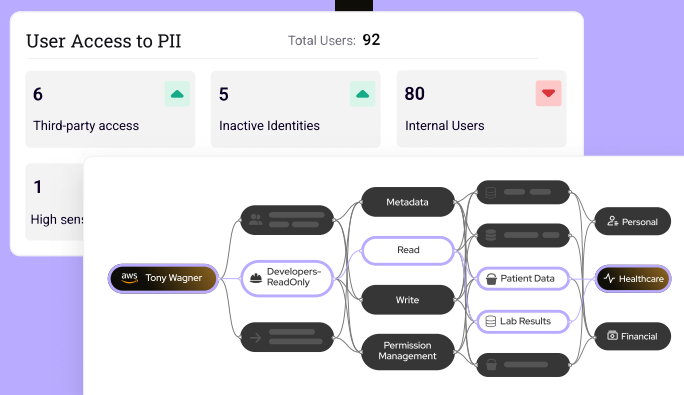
User Access to PII

Total Users: 92

6
Third-party access

5
Inactive Identities

80
Internal Users

1
High sens

aws Tony Wagner

Developers-ReadOnly

Metadata

Read

Write

Permission Management

Patient Data

Lab Results

Personal

Healthcare

Financial